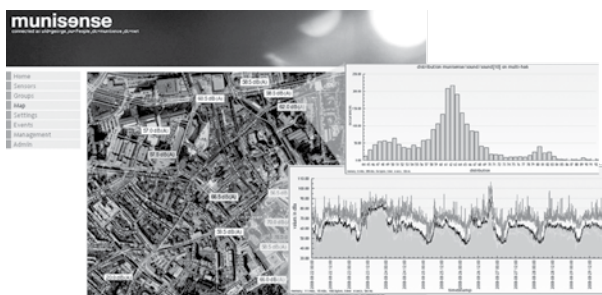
munisense
connected as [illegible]

Home
Sensors
Groups
Map
Settings
Events
Management
Admin

38.5 dB(A)
58.0 dB(A)
59.5 dB(A)
57.0 dB(A)
52.0 dB(A)
56.0 dB(A)
58.0 dB(A)
56.5 dB(A)
39.5 dB(A)
55.5 dB(A)
59.0 dB(A)
59.5 dB(A)

distribution munisense sound level[10] en meth feb